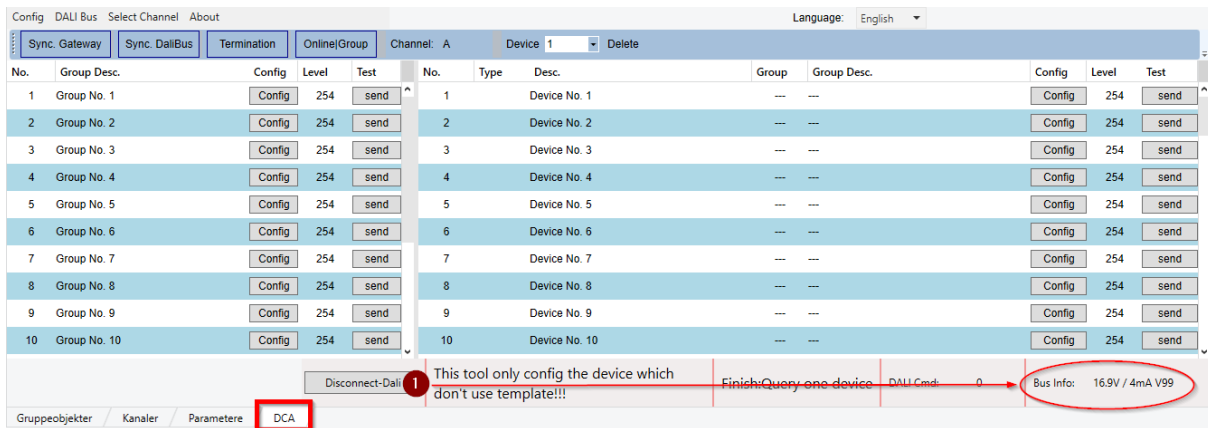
Config DALI Bus Select Channel About

Language: English

Sync. Gateway | Sync. DaliBus | Termination | Online|Group | Channel: A | Device 1 | Delete

| No. | Group Desc. | Config | Level | Test |
|---|---|---|---|---|
| 1 | Group No. 1 | Config | 254 | send |
| 2 | Group No. 2 | Config | 254 | send |
| 3 | Group No. 3 | Config | 254 | send |
| 4 | Group No. 4 | Config | 254 | send |
| 5 | Group No. 5 | Config | 254 | send |
| 6 | Group No. 6 | Config | 254 | send |
| 7 | Group No. 7 | Config | 254 | send |
| 8 | Group No. 8 | Config | 254 | send |
| 9 | Group No. 9 | Config | 254 | send |
| 10 | Group No. 10 | Config | 254 | send |

| No. | Type | Desc. | Group | Group Desc. | Config | Level | Test |
|---|---|---|---|---|---|---|---|
| 1 | | Device No. 1 | --- | --- | Config | 254 | send |
| 2 | | Device No. 2 | --- | --- | Config | 254 | send |
| 3 | | Device No. 3 | --- | --- | Config | 254 | send |
| 4 | | Device No. 4 | --- | --- | Config | 254 | send |
| 5 | | Device No. 5 | --- | --- | Config | 254 | send |
| 6 | | Device No. 6 | --- | --- | Config | 254 | send |
| 7 | | Device No. 7 | --- | --- | Config | 254 | send |
| 8 | | Device No. 8 | --- | --- | Config | 254 | send |
| 9 | | Device No. 9 | --- | --- | Config | 254 | send |
| 10 | | Device No. 10 | --- | --- | Config | 254 | send |

Disconnect-Dali

1 This tool only config the device which don't use template!!!

Finish:Query one device DALI Cmd: 0

Bus Info: 16.9V / 4mA V99

Gruppeobjekter | Kanaler | Parametere | DCA